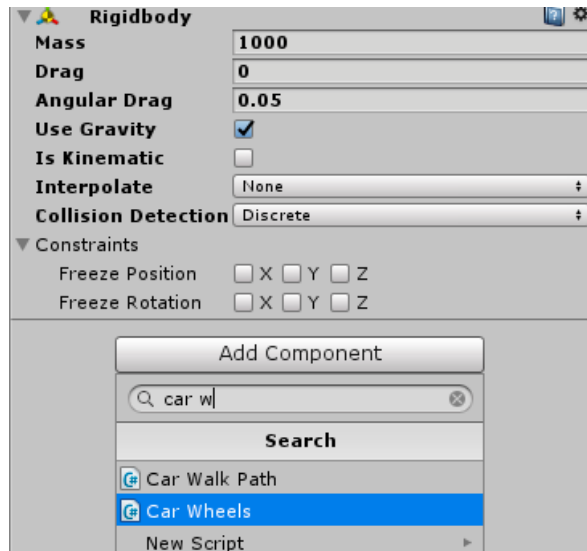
Rigidbody

| Mass | 1000 |
|---|---|
| Drag | 0 |
| Angular Drag | 0.05 |
| Use Gravity | ✓ |
| Is Kinematic | |
| Interpolate | None |
| Collision Detection | Discrete |

Constraints

Freeze Position X Y Z

Freeze Rotation X Y Z

Add Component

car w

Search

Car Walk Path

Car Wheels

New Script